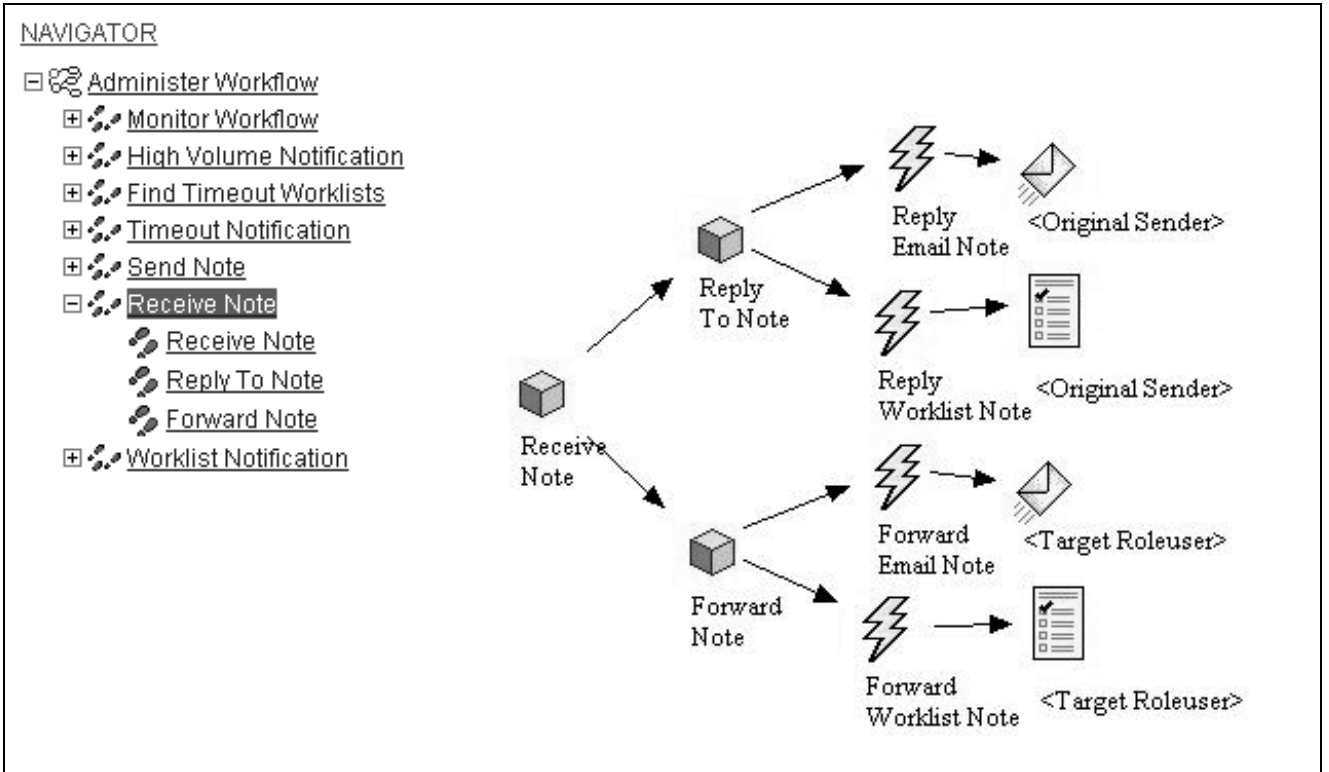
NAVIGATOR

Administer Workflow
Monitor Workflow
High Volume Notification
Find Timeout Worklists
Timeout Notification
Send Note
Receive Note
Receive Note
Reply To Note
Forward Note
Worklist Notification

Receive Note

Reply To Note

Reply Email Note

<Original Sender>

Reply Worklist Note

<Original Sender>

Forward Note

Forward Email Note

<Target Roleuser>

Forward Worklist Note

<Target Roleuser>